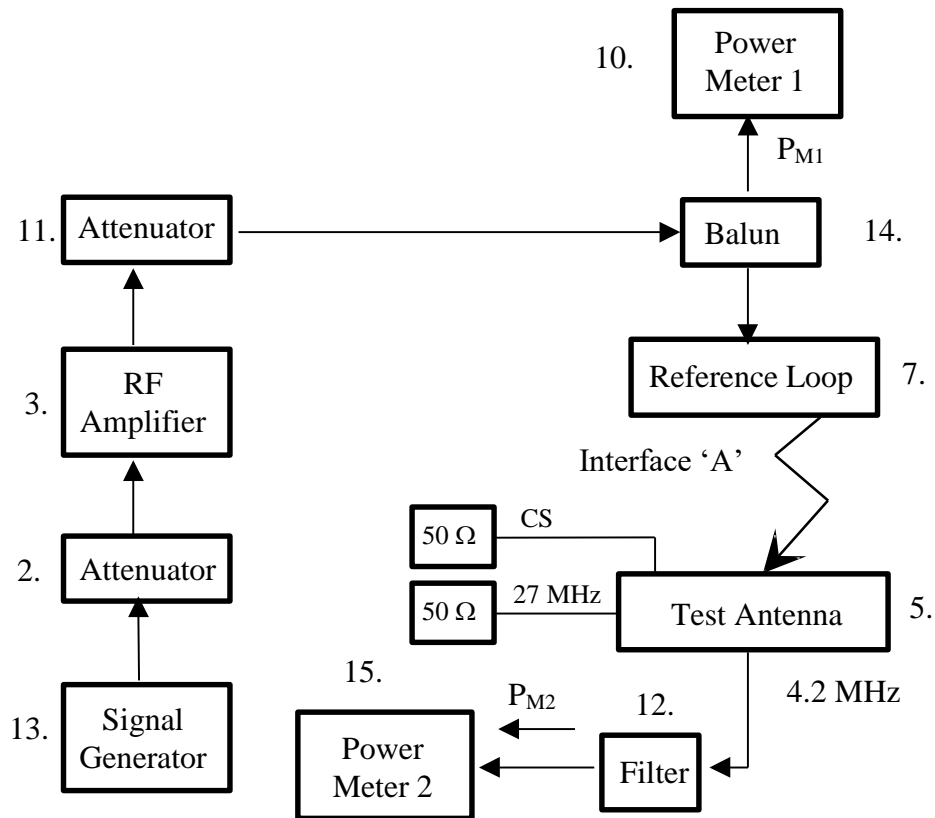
10. Power Meter 1

$P_{M1}$

11. Attenuator

Balun

14.

3. RF Amplifier

Reference Loop

7.

Interface 'A'

50 Ω

CS

2. Attenuator

50 Ω

27 MHz

Test Antenna

5.

15.

$P_{M2}$

12.

4.2 MHz

13. Signal Generator

Power Meter 2

Filter